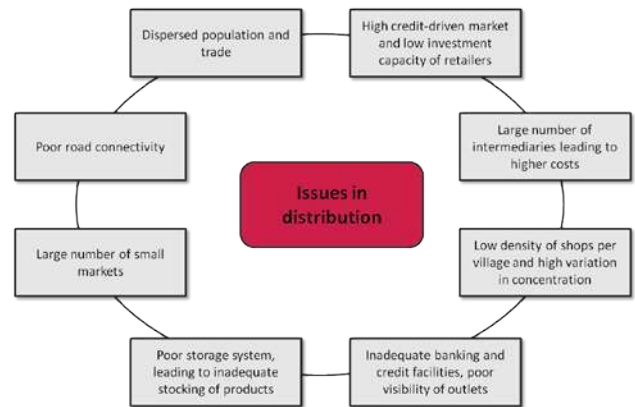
Issues in distribution

Dispersed population and trade

High credit-driven market and low investment capacity of retailers

Large number of intermediaries leading to higher costs

Low density of shops per village and high variation in concentration

Inadequate banking and credit facilities, poor visibility of outlets

Poor storage system, leading to inadequate stocking of products

Large number of small markets

Poor road connectivity